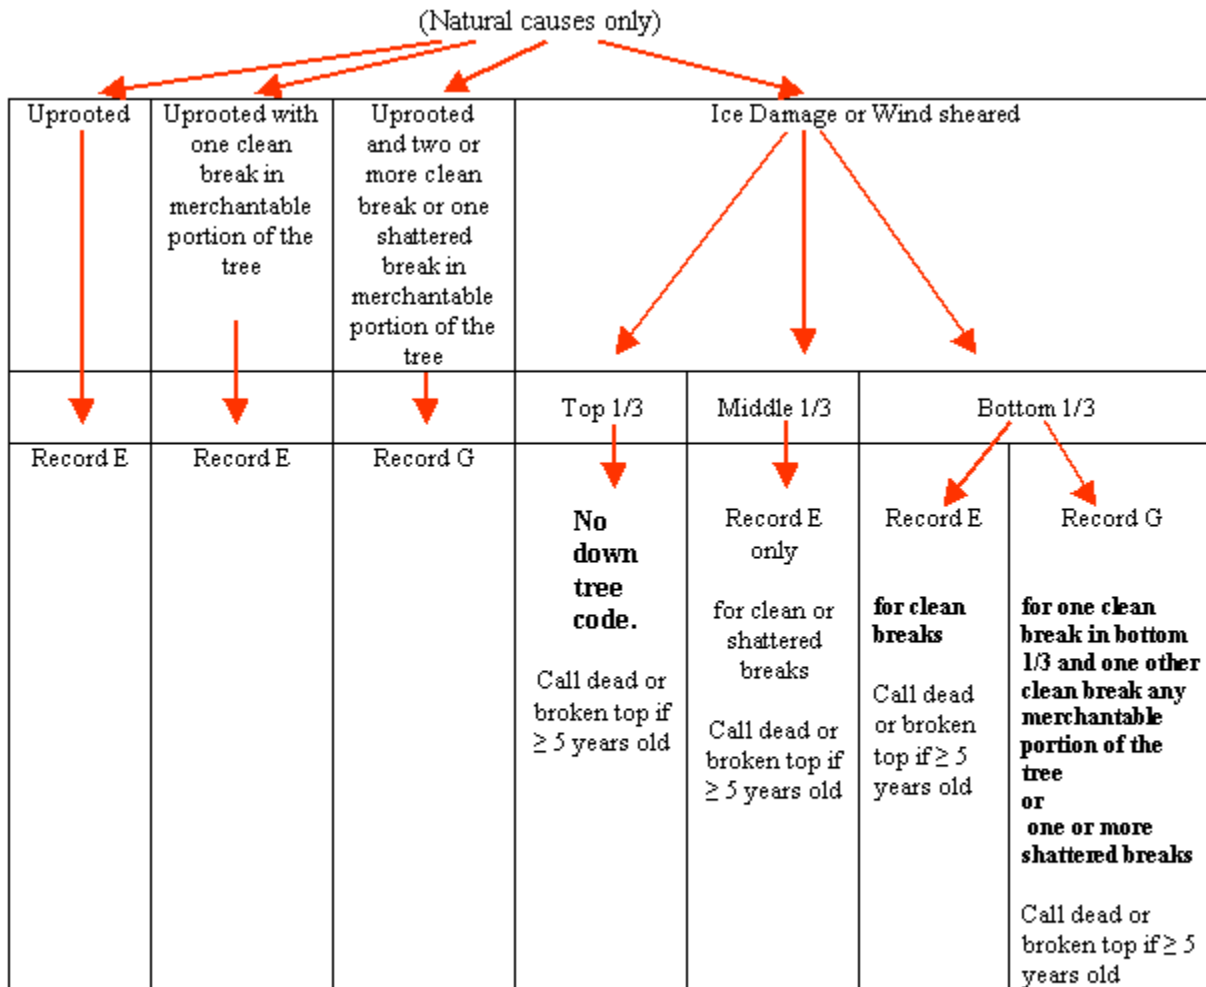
(Natural causes only)

| Uprooted | Uprooted with one clean break in merchantable portion of the tree | Uprooted and two or more clean break or one shattered break in merchantable portion of the tree | Ice Damage or Wind sheared | | | |
|---|---|---|---|---|---|---|
| | | | Top 1/3 | Middle 1/3 | Bottom 1/3 | |
| Record E | Record E | Record G | **No down tree code.** Call dead or broken top if $\geq 5$ years old | Record E only for clean or shattered breaks Call dead or broken top if $\geq 5$ years old | Record E **for clean breaks** Call dead or broken top if $\geq 5$ years old | Record G **for one clean break in bottom 1/3 and one other clean break any merchantable portion of the tree or one or more shattered breaks** Call dead or broken top if $\geq 5$ years old |